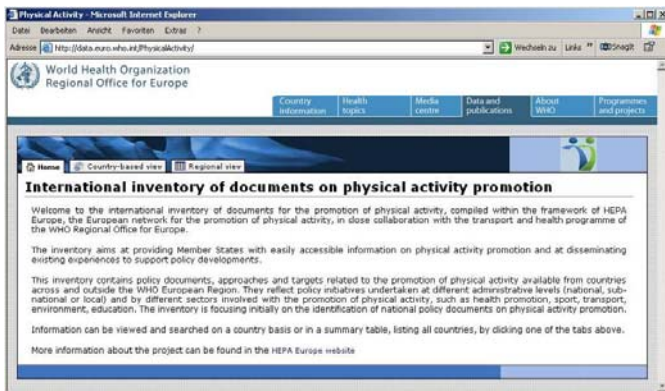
Physical Activity - Microsoft Internet Explorer

Datei Bearbeiten Ansicht Favoriten Extras ?

Adresse http://data.euro.who.int/PhysicalActivity/

Wechseln zu Links SnagIt

World Health Organization
Regional Office for Europe

Country information | Health topics | Media centre | Data and publications | About WHO | Programmes and projects

Home | Country-based view | Regional view

International inventory of documents on physical activity promotion

Welcome to the international inventory of documents for the promotion of physical activity, compiled within the framework of HEPA Europe, the European network for the promotion of physical activity, in close collaboration with the transport and health programme of the WHO Regional Office for Europe.

The inventory aims at providing Member States with easily accessible information on physical activity promotion and at disseminating existing experiences to support policy developments.

This inventory contains policy documents, approaches and targets related to the promotion of physical activity available from countries across and outside the WHO European Region. They reflect policy initiatives undertaken at different administrative levels (national, sub-national or local) and by different sectors involved with the promotion of physical activity, such as health promotion, sport, transport, environment, education. The inventory is focusing initially on the identification of national policy documents on physical activity promotion.

Information can be viewed and searched on a country basis or in a summary table, listing all countries, by clicking one of the tabs above.

More information about the project can be found in the HEPA Europe website